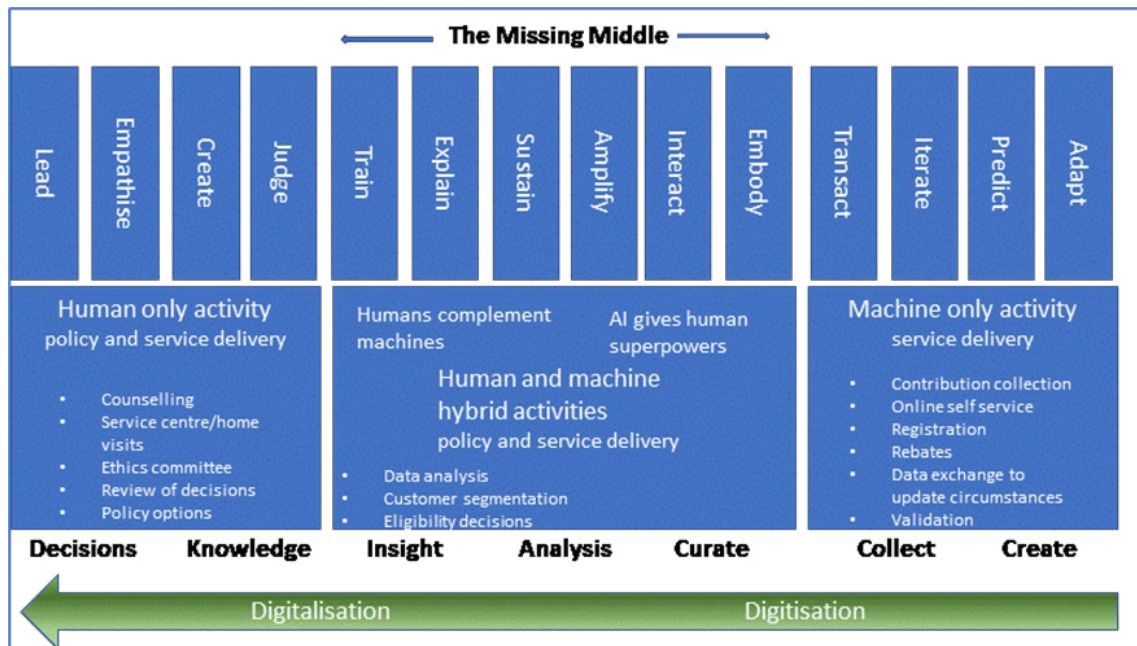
The Missing Middle

| Lead | Empathise | Create | Judge | Train | Explain | Sustain | Amplify | Interact | Embody | Transact | Iterate | Predict | Adapt |
|---|---|---|---|---|---|---|---|---|---|---|---|---|---|

Human only activity
policy and service delivery

- Counselling
- Service centre/home visits
- Ethics committee
- Review of decisions
- Policy options

Humans complement machines

AI gives human superpowers

Human and machine hybrid activities
policy and service delivery

- Data analysis
- Customer segmentation
- Eligibility decisions

Machine only activity
service delivery

- Contribution collection
- Online self service
- Registration
- Rebates
- Data exchange to update circumstances
- Validation

Decisions Knowledge Insight Analysis Curate Collect Create

Digitalisation Digitisation